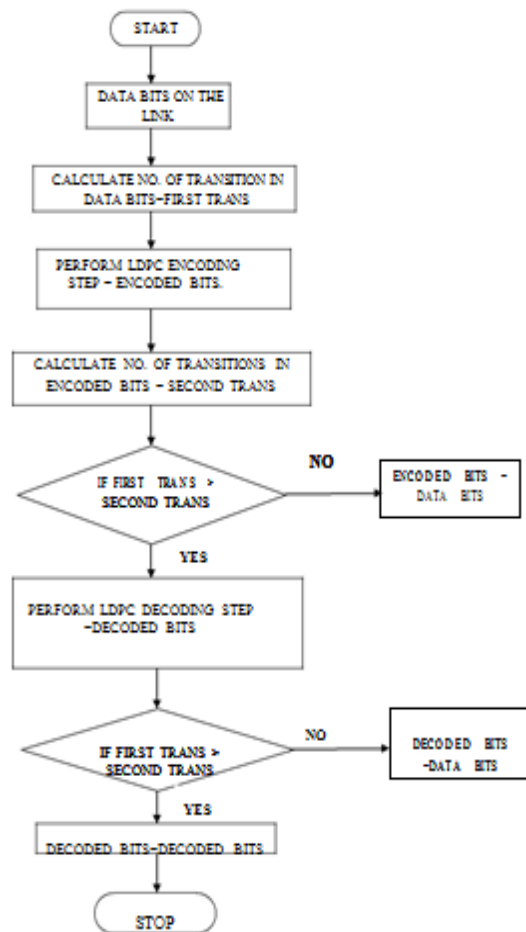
START

DATA BITS ON THE LINK

CALCULATE NO. OF TRANSITION IN DATA BITS–FIRST TRANS

PERFORM LDPC ENCODING STEP – ENCODED BITS.

CALCULATE NO. OF TRANSITIONS IN ENCODED BITS – SECOND TRANS

IF FIRST TRANS > SECOND TRANS

NO

ENCODED BITS – DATA BITS

YES

PERFORM LDPC DECODING STEP –DECODED BITS

IF FIRST TRANS > SECOND TRANS

NO

DECODED BITS –DATA BITS

YES

DECODED BITS–DECODED BITS

STOP